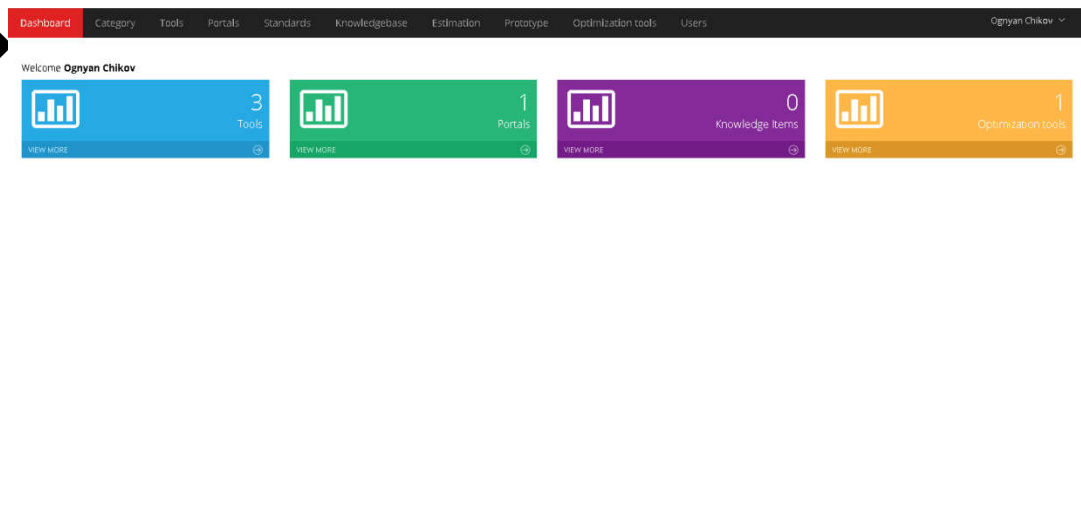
Dashboard Category Tools Portals Standards Knowledgebase Estimation Prototype Optimization tools Users Ognyan Chikov

Welcome **Ognyan Chikov**

3
Tools
VIEW MORE

1
Portals
VIEW MORE

0
Knowledge Items
VIEW MORE

1
Optimization tools
VIEW MORE